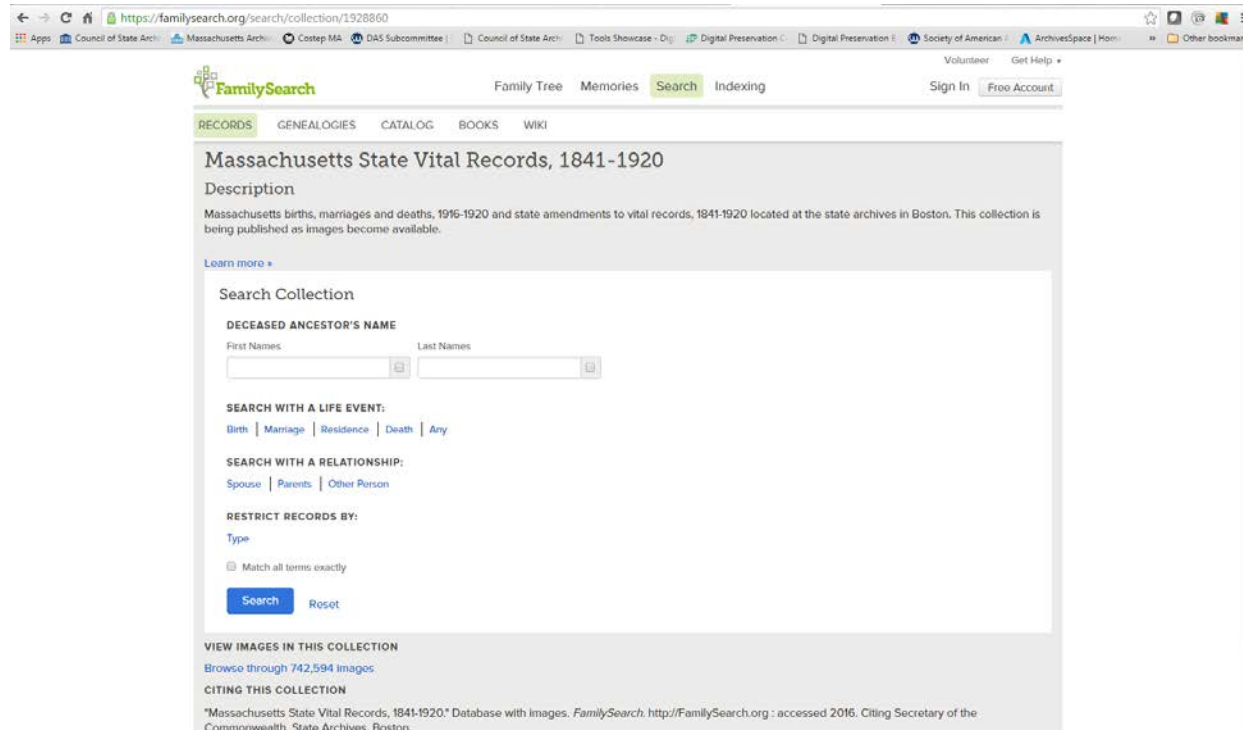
https://familysearch.org/search/collection/1928860

Apps | Council of State Arch | Massachusetts Archiv | Costep MA | DAS Subcommittee | Council of State Arch | Tools Showcase - Dig | Digital Preservation C | Digital Preservation | Society of American | ArchivesSpace | Hom | » | Other bookmar

FamilySearch

Family Tree  Memories  Search  Indexing

Volunteer  Get Help ▾

Sign In  Free Account

RECORDS  GENEALOGIES  CATALOG  BOOKS  WIKI

Massachusetts State Vital Records, 1841-1920

Description

Massachusetts births, marriages and deaths, 1916-1920 and state amendments to vital records, 1841-1920 located at the state archives in Boston. This collection is being published as images become available.

Learn more »

Search Collection

DECEASED ANCESTOR'S NAME

First Names  Last Names

SEARCH WITH A LIFE EVENT:

Birth | Marriage | Residence | Death | Any

SEARCH WITH A RELATIONSHIP:

Spouse | Parents | Other Person

RESTRICT RECORDS BY:

Type

Match all terms exactly

Search  Reset

VIEW IMAGES IN THIS COLLECTION

Browse through 742,594 images

CITING THIS COLLECTION

"Massachusetts State Vital Records, 1841-1920." Database with images. FamilySearch. http://FamilySearch.org : accessed 2016. Citing Secretary of the Commonwealth, State Archives, Boston.